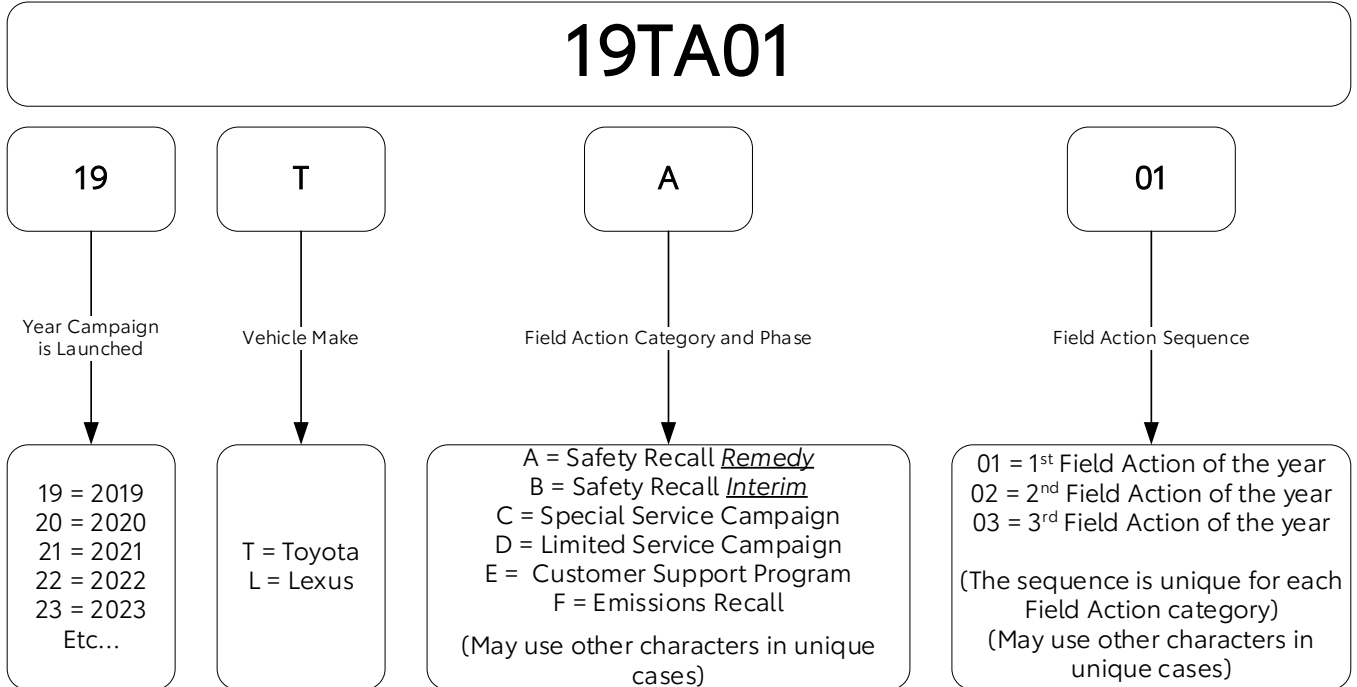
19TA01

19

T

A

01

Year Campaign is Launched

Vehicle Make

Field Action Category and Phase

Field Action Sequence

19 = 2019
20 = 2020
21 = 2021
22 = 2022
23 = 2023
Etc…

T = Toyota
L = Lexus

A = Safety Recall *Remedy*
B = Safety Recall *Interim*
C = Special Service Campaign
D = Limited Service Campaign
E = Customer Support Program
F = Emissions Recall

(May use other characters in unique cases)

01 = 1$^{st}$ Field Action of the year
02 = 2$^{nd}$ Field Action of the year
03 = 3$^{rd}$ Field Action of the year

(The sequence is unique for each Field Action category)
(May use other characters in unique cases)